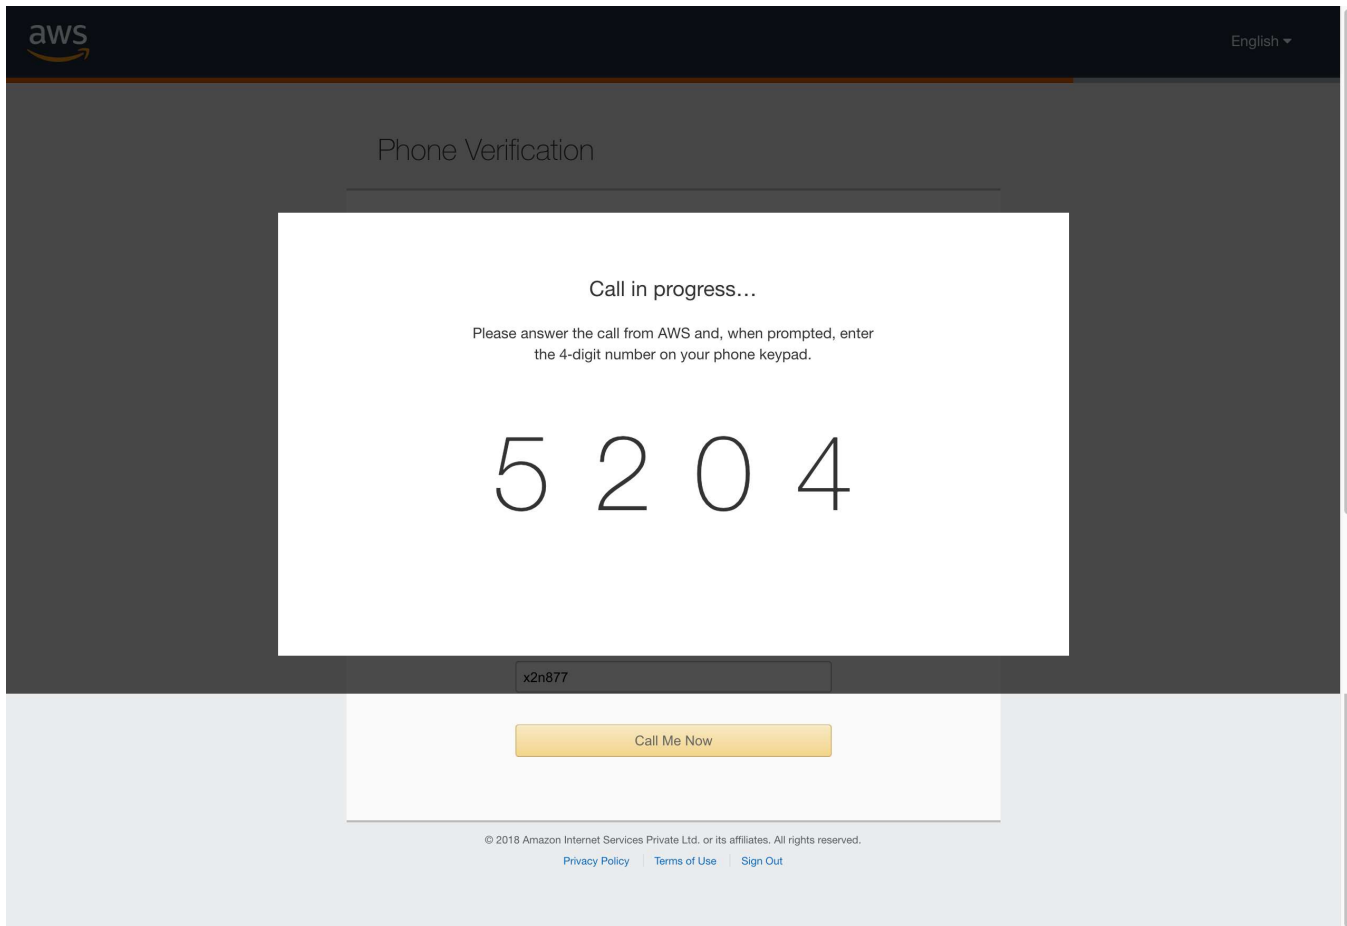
aws

English

Phone Verification

Call in progress...

Please answer the call from AWS and, when prompted, enter the 4-digit number on your phone keypad.

5 2 0 4

x2n877

Call Me Now

© 2018 Amazon Internet Services Private Ltd. or its affiliates. All rights reserved.

Privacy Policy | Terms of Use | Sign Out